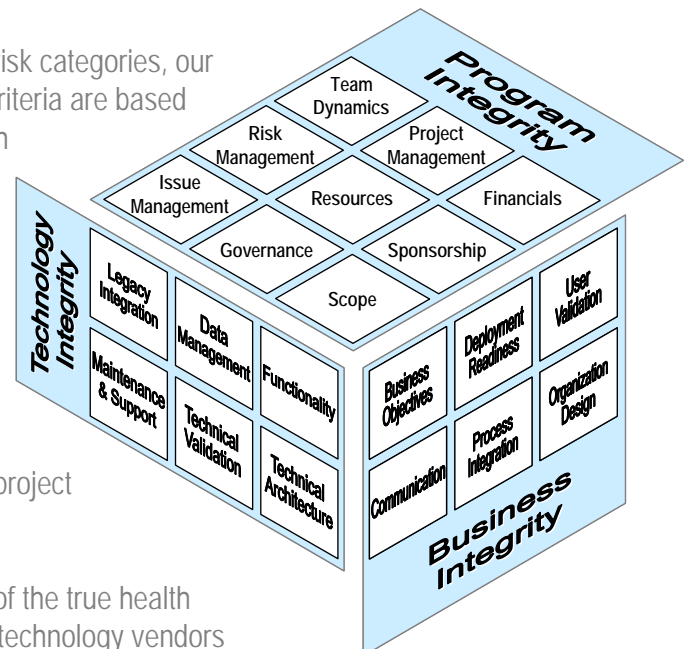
isk categories, our
riteria are based
n

Program Integrity

Team Dynamics
Risk Management
Project Management
Issue Management
Resources
Financials
Governance
Sponsorship
Scope

Technology Integrity

Legacy Integration
Data Management
Maintenance & Support
Functionality
Technical Validation
Technical Architecture

Business Integrity

User Validation
Deployment Readiness
Business Objectives
Organization Design
Process Integration
Communication

project

of the true health
technology vendors